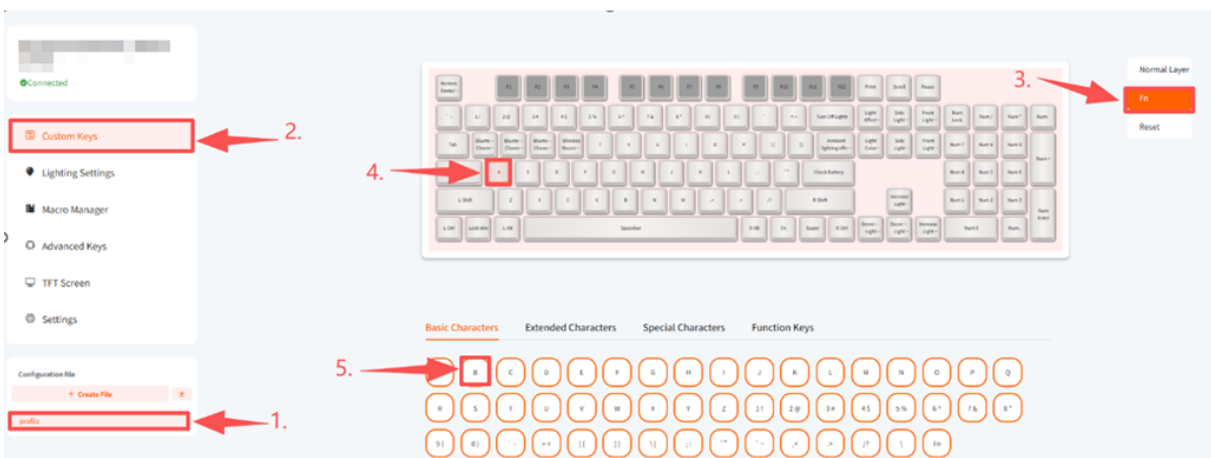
Connected

Custom Keys

Lighting Settings

Macro Manager

Advanced Keys

TFT Screen

Settings

Configuration file

+ Create File

profile

1.

2.

3.

4.

5.

Normal Layer

Fn

Reset

Basic Characters Extended Characters Special Characters Function Keys

B C D E F G H I J K L M N O P Q

R S T U V W X Y Z 1! 2@ 3# 4$ 5% 6^ 7& 8*

9( 0) -_ =+ [{ ]} \| ;: '" `~ ,< .> /? \ Fn

F1 F2 F3 F4 F5 F6 F7 F8 F9 F10 F11 F12

Print Scroll Pause

Tab

Clock Battery

L Shift R Shift

L Ctrl L Alt Spacebar R Alt Fn Super R Ctrl

Num 1 Num 2 Num 3 Num 4 Num 5 Num 6

Num Enter